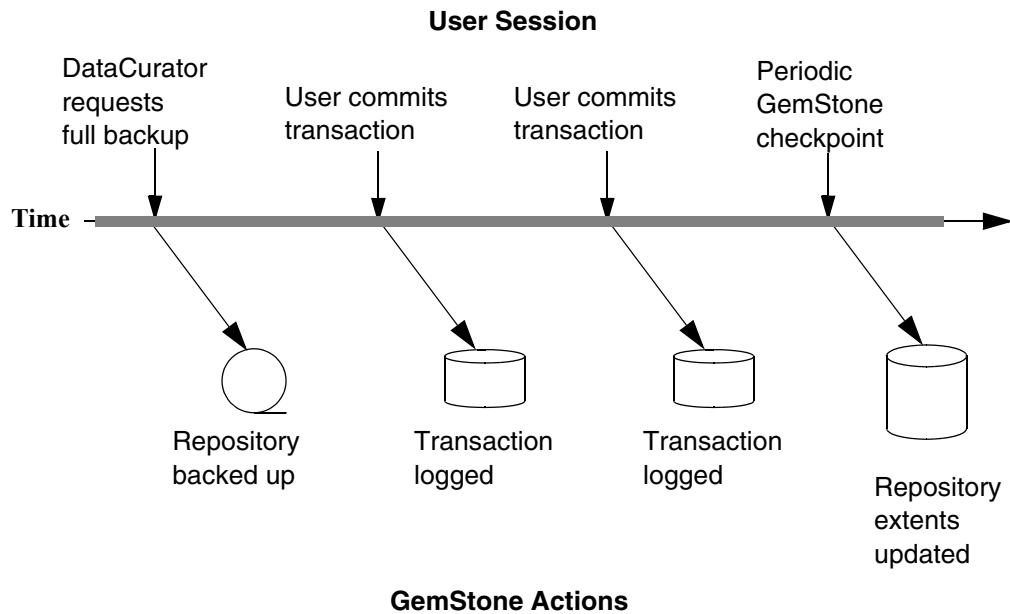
User Session

DataCurator requests full backup

User commits transaction

User commits transaction

Periodic GemStone checkpoint

Time

Repository backed up

Transaction logged

Transaction logged

Repository extents updated

GemStone Actions